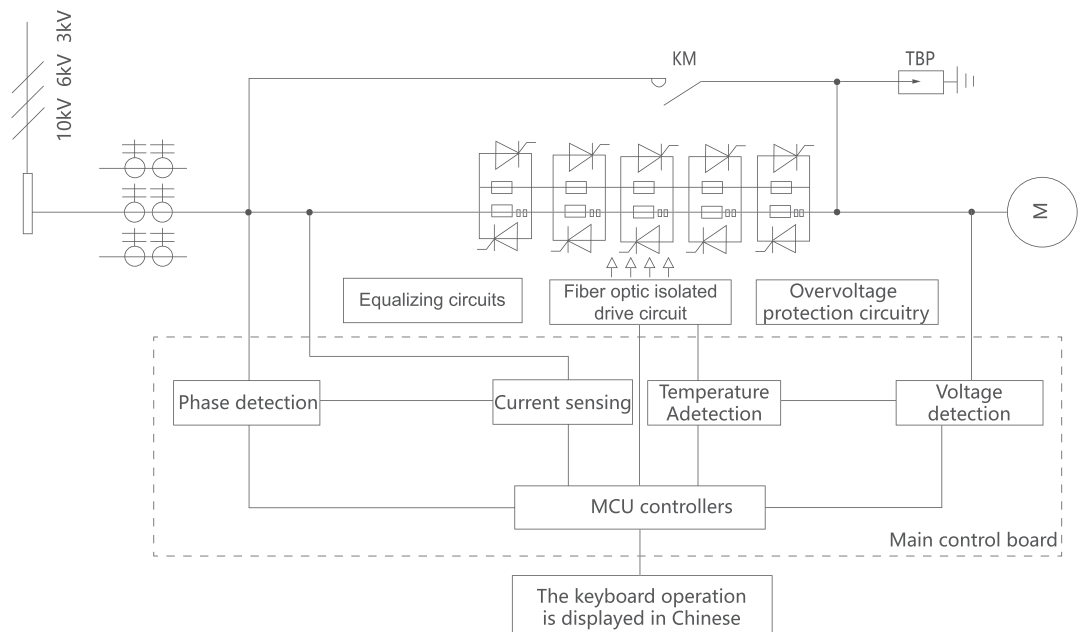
10kV 6kV 3kV

KM

TBP

M

Equalizing circuits

Fiber optic isolated drive circuit

Overvoltage protection circuitry

Phase detection

Current sensing

Temperature Adetection

Voltage detection

MCU controllers

Main control board

The keyboard operation is displayed in Chinese